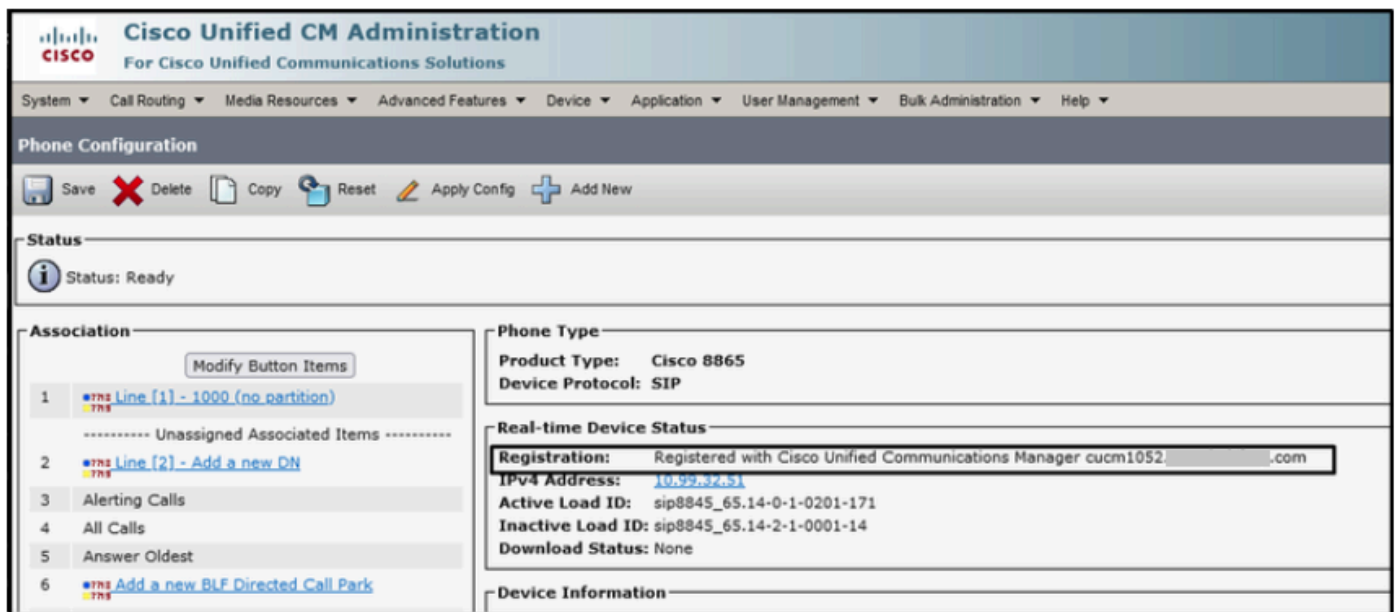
cisco Cisco Unified CM Administration
For Cisco Unified Communications Solutions

System ▾ Call Routing ▾ Media Resources ▾ Advanced Features ▾ Device ▾ Application ▾ User Management ▾ Bulk Administration ▾ Help ▾

Phone Configuration

Save Delete Copy Reset Apply Config Add New

Status

Status: Ready

Association

Modify Button Items

| | |
|---|---|
| 1 | Line [1] - 1000 (no partition) |
| | ---------- Unassigned Associated Items ---------- |
| 2 | Line [2] - Add a new DN |
| 3 | Alerting Calls |
| 4 | All Calls |
| 5 | Answer Oldest |
| 6 | Add a new BLF Directed Call Park |

Phone Type

Product Type: Cisco 8865
Device Protocol: SIP

Real-time Device Status

Registration: Registered with Cisco Unified Communications Manager cucm1052.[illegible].com
IPv4 Address: 10.99.32.51
Active Load ID: sip8845_65.14-0-1-0201-171
Inactive Load ID: sip8845_65.14-2-1-0001-14
Download Status: None

Device Information